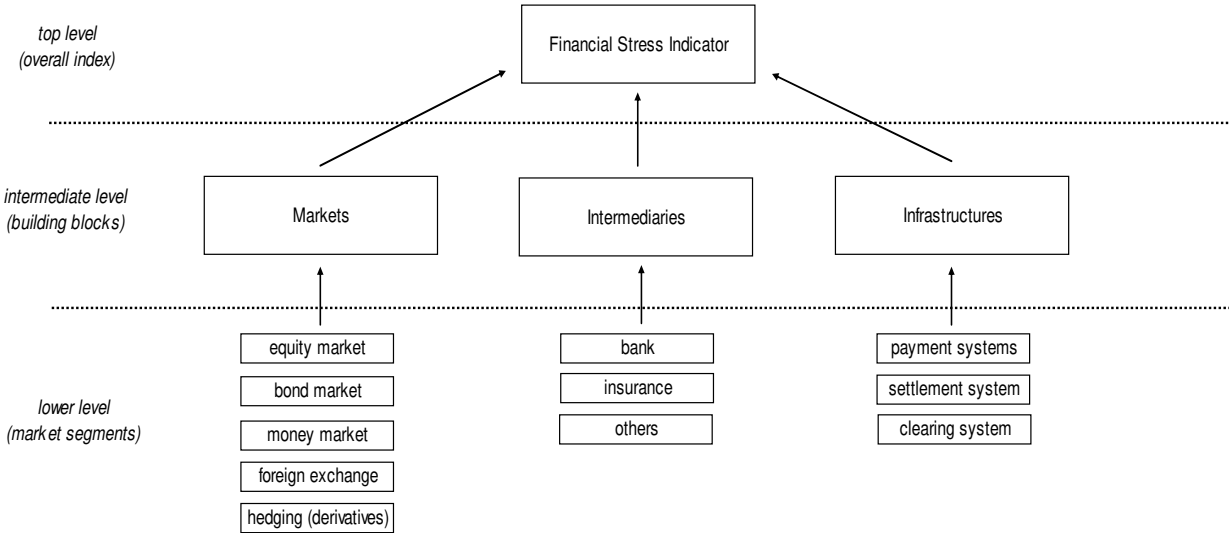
top level
(overall index)

Financial Stress Indicator

intermediate level
(building blocks)

Markets

Intermediaries

Infrastructures

lower level
(market segments)

equity market

bond market

money market

foreign exchange

hedging (derivatives)

bank

insurance

others

payment systems

settlement system

clearing system